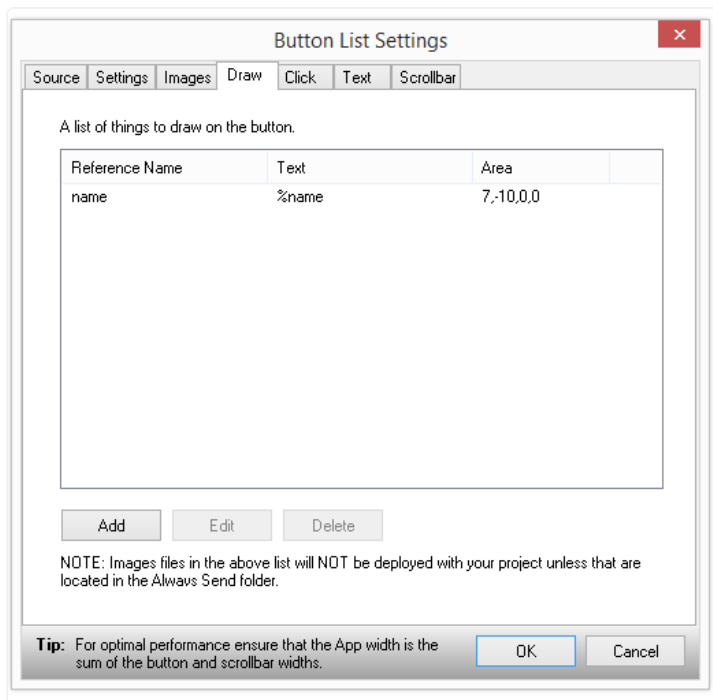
Button List Settings

Source | Settings | Images | Draw | Click | Text | Scrollbar

A list of things to draw on the button.

| Reference Name | Text | Area |
|---|---|---|
| name | %name | 7,-10,0,0 |

Add | Edit | Delete

NOTE: Images files in the above list will NOT be deployed with your project unless that are located in the Always Send folder.

Tip: For optimal performance ensure that the App width is the sum of the button and scrollbar widths.

OK | Cancel